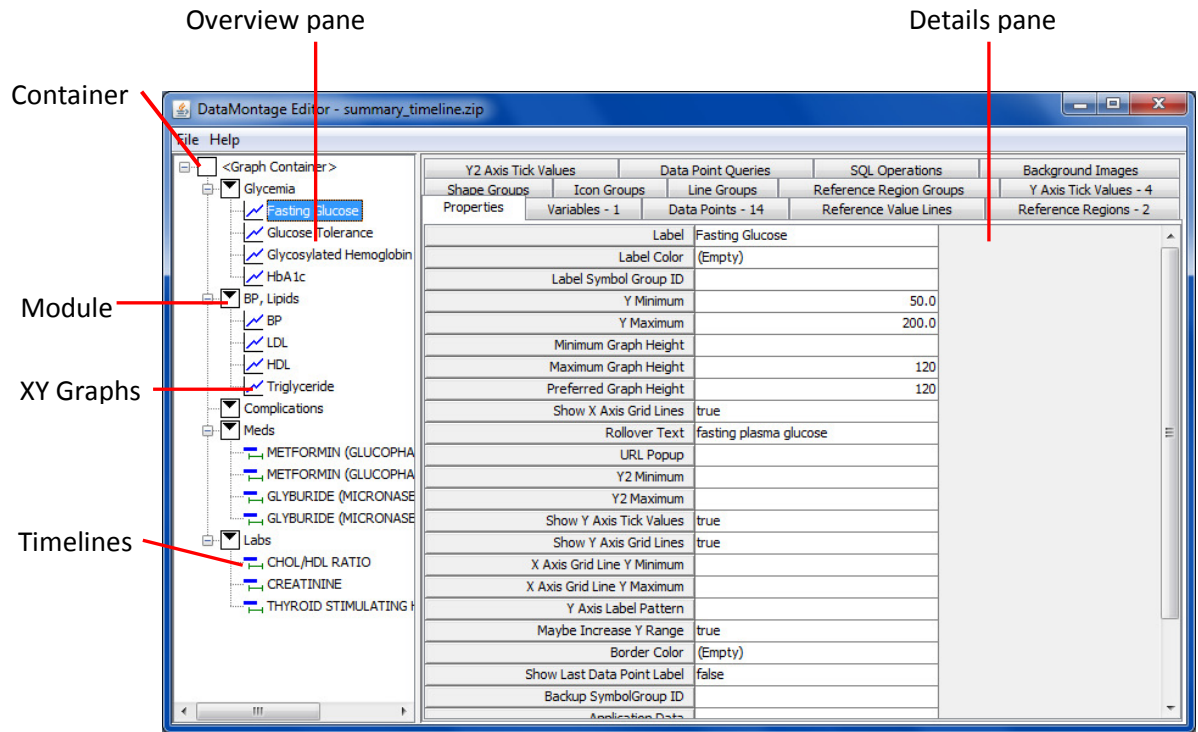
Overview pane

Details pane

Container

Module

XY Graphs

Timelines

DataMontage Editor - summary_timeline.zip

File Help

<Graph Container>
Glycemia
Fasting Glucose
Glucose Tolerance
Glycosylated Hemoglobin
HbA1c
BP, Lipids
BP
LDL
HDL
Triglyceride
Complications
Meds
METFORMIN (GLUCOPHA
METFORMIN (GLUCOPHA
GLYBURIDE (MICRONASE
GLYBURIDE (MICRONASE
Labs
CHOL/HDL RATIO
CREATININE
THYROID STIMULATING H

Y2 Axis Tick Values | Data Point Queries | SQL Operations | Background Images
Shape Groups | Icon Groups | Line Groups | Reference Region Groups | Y Axis Tick Values - 4
Properties | Variables - 1 | Data Points - 14 | Reference Value Lines | Reference Regions - 2

| | |
|---|---|
| Label | Fasting Glucose |
| Label Color | (Empty) |
| Label Symbol Group ID | |
| Y Minimum | 50.0 |
| Y Maximum | 200.0 |
| Minimum Graph Height | |
| Maximum Graph Height | 120 |
| Preferred Graph Height | 120 |
| Show X Axis Grid Lines | true |
| Rollover Text | fasting plasma glucose |
| URL Popup | |
| Y2 Minimum | |
| Y2 Maximum | |
| Show Y Axis Tick Values | true |
| Show Y Axis Grid Lines | true |
| X Axis Grid Line Y Minimum | |
| X Axis Grid Line Y Maximum | |
| Y Axis Label Pattern | |
| Maybe Increase Y Range | true |
| Border Color | (Empty) |
| Show Last Data Point Label | false |
| Backup SymbolGroup ID | |
| Application Data | |